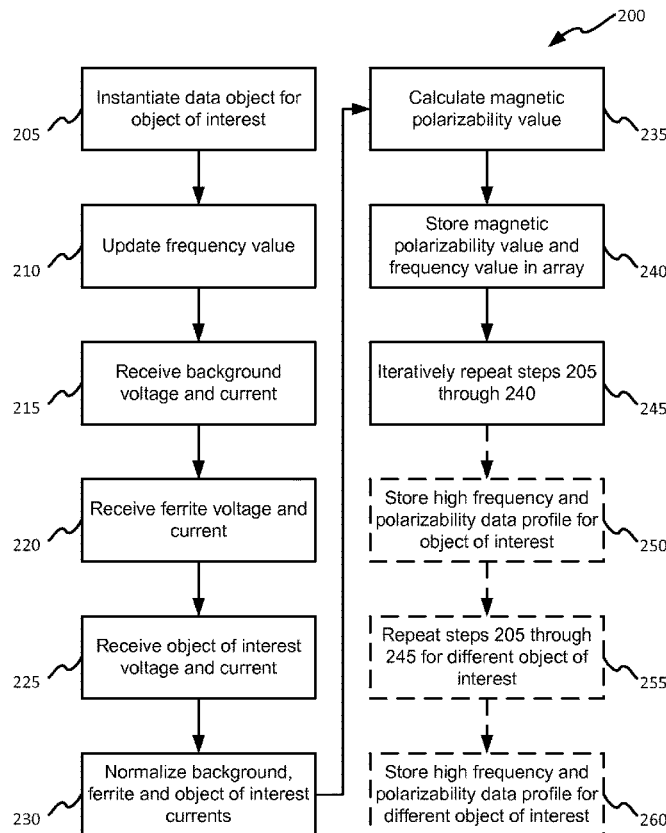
200

205 Instantiate data object for object of interest

210 Update frequency value

215 Receive background voltage and current

220 Receive ferrite voltage and current

225 Receive object of interest voltage and current

230 Normalize background, ferrite and object of interest currents

235 Calculate magnetic polarizability value

240 Store magnetic polarizability value and frequency value in array

245 Iteratively repeat steps 205 through 240

250 Store high frequency and polarizability data profile for object of interest

255 Repeat steps 205 through 245 for different object of interest

260 Store high frequency and polarizability data profile for different object of interest